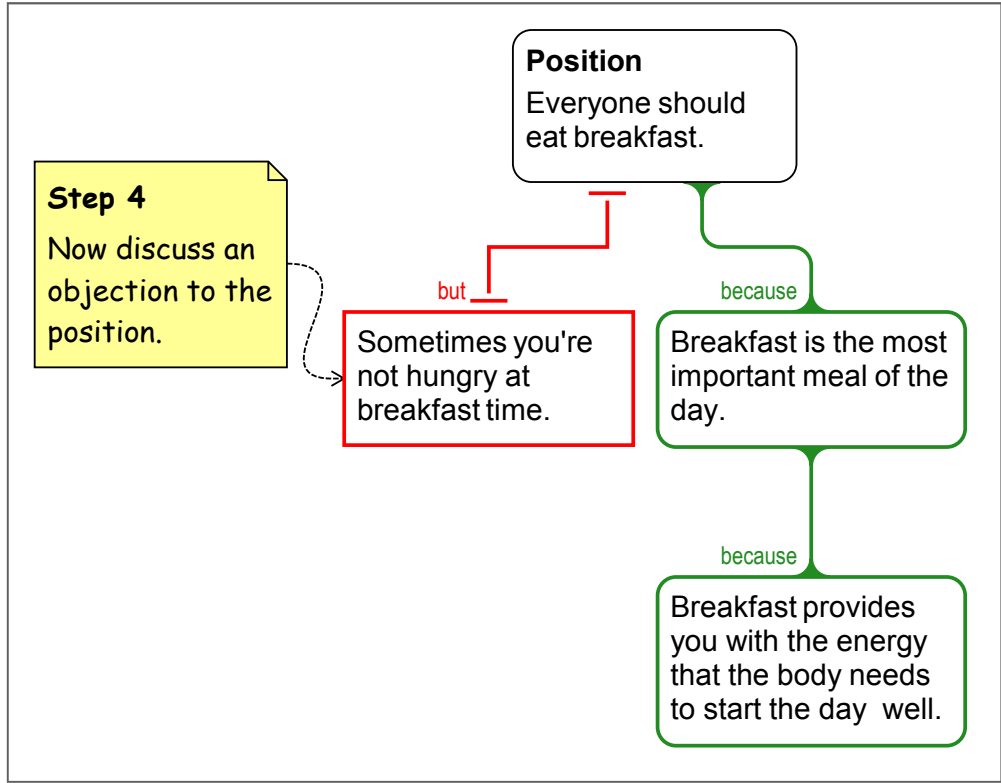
Position
Everyone should eat breakfast.

Step 4
Now discuss an objection to the position.

but

Sometimes you're not hungry at breakfast time.

because

Breakfast is the most important meal of the day.

because

Breakfast provides you with the energy that the body needs to start the day well.